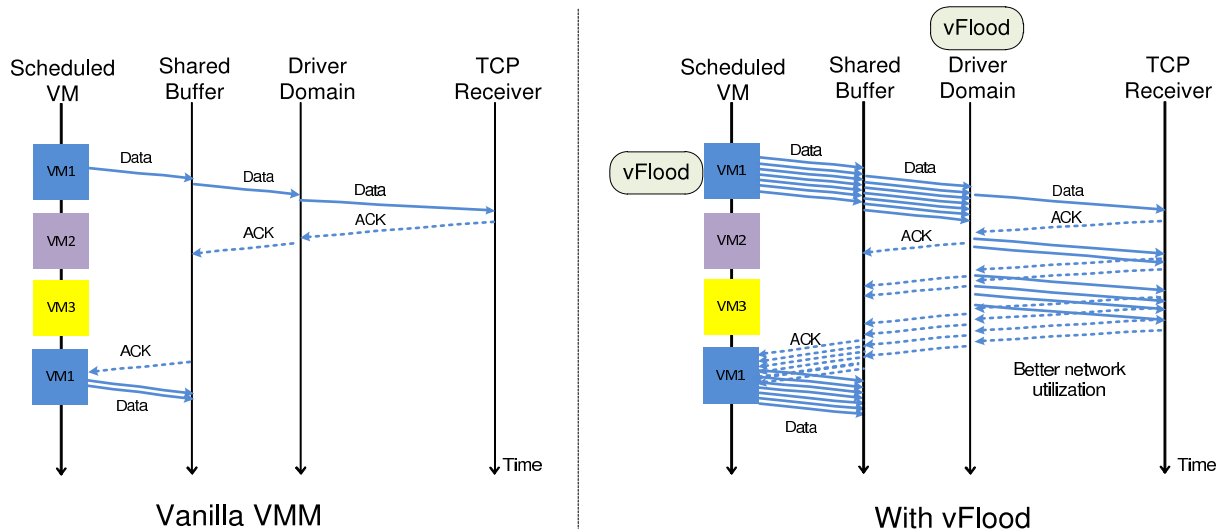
Scheduled VM
Shared Buffer
Driver Domain
TCP Receiver
VM1
Data
Data
Data
ACK
ACK
VM2
VM3
ACK
VM1
Data
Time
Vanilla VMM

vFlood
Scheduled VM
Shared Buffer
Driver Domain
TCP Receiver
vFlood
VM1
Data
Data
Data
ACK
ACK
VM2
VM3
ACK
VM1
Better network utilization
Data
Time
With vFlood